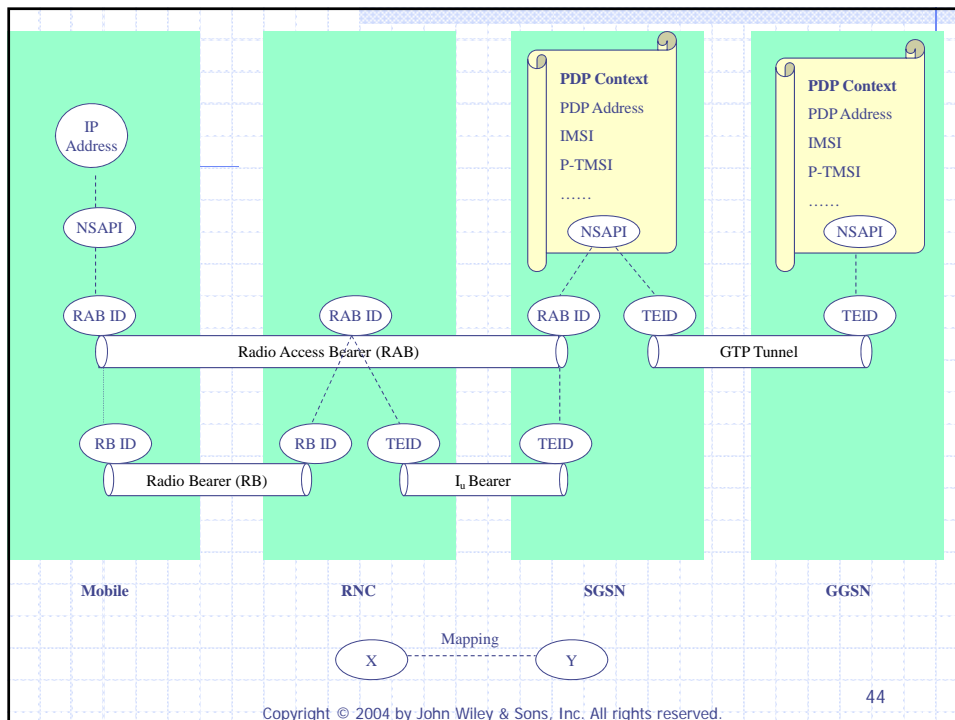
PDP Context
PDP Address
IMSI
P-TMSI
……
NSAPI

PDP Context
PDP Address
IMSI
P-TMSI
……
NSAPI

IP Address

NSAPI

RAB ID

RAB ID

RAB ID

TEID

TEID

Radio Access Bearer (RAB)

GTP Tunnel

RB ID

RB ID

TEID

TEID

Radio Bearer (RB)

$I_u$ Bearer

Mobile

RNC

SGSN

GGSN

X

Mapping

Y

44

Copyright © 2004 by John Wiley & Sons, Inc. All rights reserved.